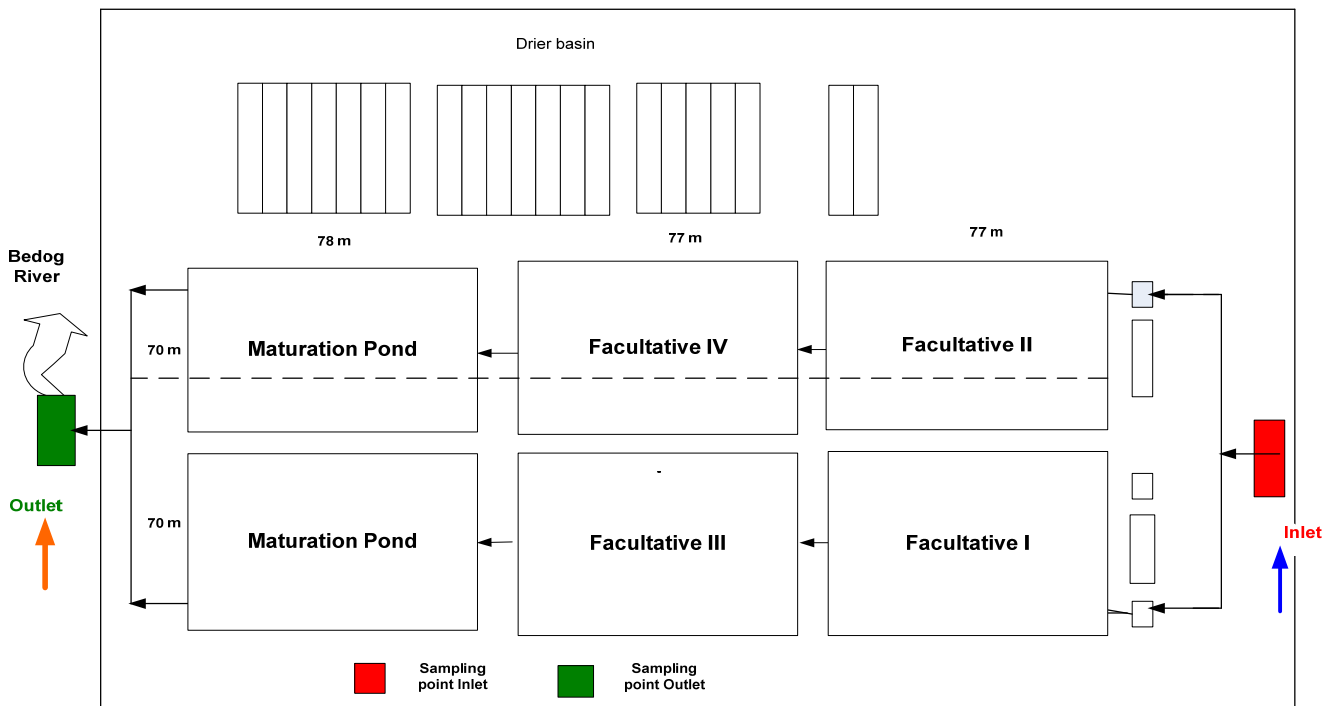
Drier basin

78 m

77 m

77 m

Bedog River

70 m

Maturation Pond

Facultative IV

Facultative II

Outlet

70 m

Maturation Pond

Facultative III

Facultative I

Inlet

Sampling point Inlet

Sampling point Outlet